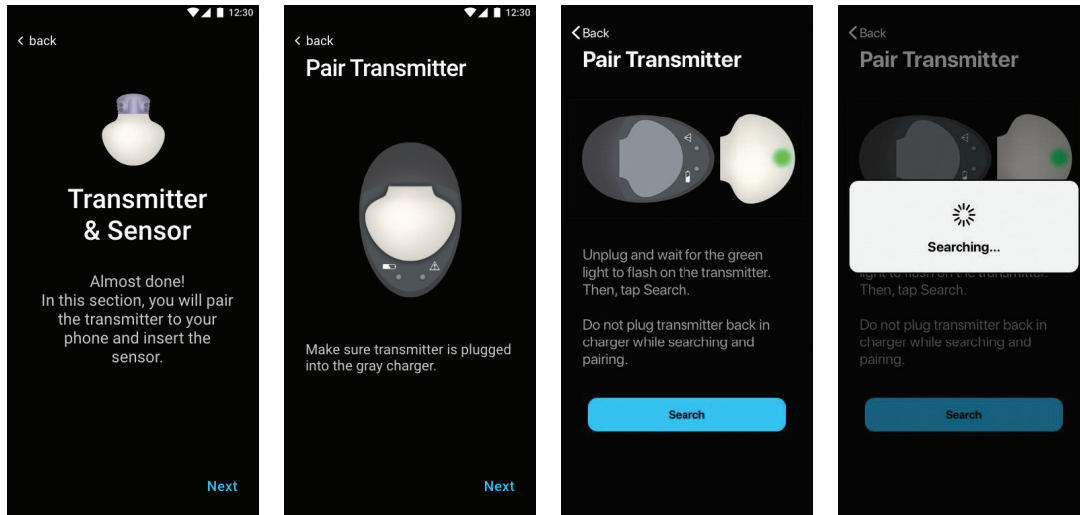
12:30

< back

Transmitter & Sensor

Almost done!
In this section, you will pair the transmitter to your phone and insert the sensor.

Next

12:30

< back

Pair Transmitter

Make sure transmitter is plugged into the gray charger.

Next

< Back

Pair Transmitter

Unplug and wait for the green light to flash on the transmitter. Then, tap Search.

Do not plug transmitter back in charger while searching and pairing.

Search

< Back

Pair Transmitter

Searching...

light to flash on the transmitter. Then, tap Search.

Do not plug transmitter back in charger while searching and pairing.

Search